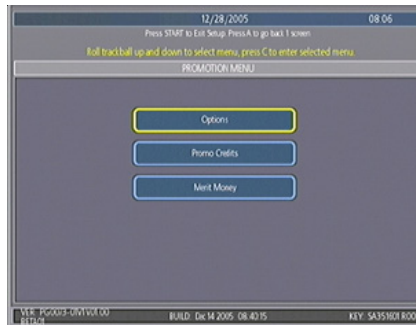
12/28/2005 08:06
Press START to Exit Setup. Press A to go back 1 screen.
Roll trackball up and down to select menu, press C to enter selected menu.
PROMOTION MENU

Options

Promo Credits

Merit Money

VER: PG0003-01V1V01.00 RETAIL
BUILD: Dec 14 2005 08:40:15
KEY: SA35160I R00